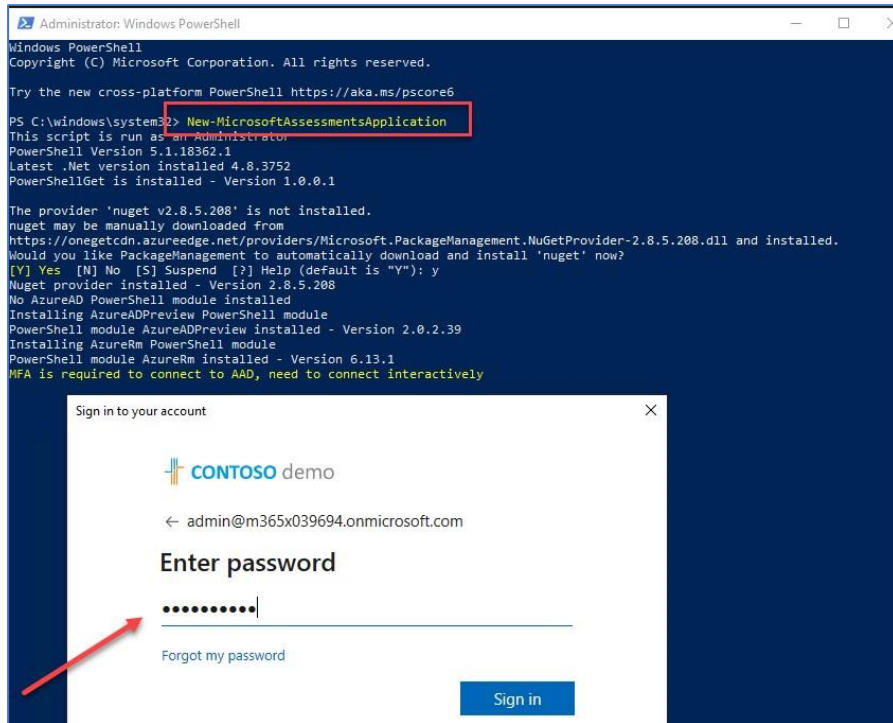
Administrator: Windows PowerShell

Windows PowerShell
Copyright (C) Microsoft Corporation. All rights reserved.

Try the new cross-platform PowerShell https://aka.ms/pscore6

PS C:\windows\system32> New-MicrosoftAssessmentsApplication
This script is run as an Administrator
PowerShell Version 5.1.18362.1
Latest .Net version installed 4.8.3752
PowerShellGet is installed - Version 1.0.0.1

The provider 'nuget v2.8.5.208' is not installed.
nuget may be manually downloaded from
https://onegetcdn.azureedge.net/providers/Microsoft.PackageManagement.NuGetProvider-2.8.5.208.dll and installed.
Would you like PackageManagement to automatically download and install 'nuget' now?
[Y] Yes [N] No [S] Suspend [?] Help (default is "Y"): y
Nuget provider installed - Version 2.8.5.208
No AzureAD PowerShell module installed
Installing AzureADPreview PowerShell module
PowerShell module AzureADPreview installed - Version 2.0.2.39
Installing AzureRm PowerShell module
PowerShell module AzureRm installed - Version 6.13.1
MFA is required to connect to AAD, need to connect interactively

Sign in to your account

CONTOSO demo

← admin@m365x039694.onmicrosoft.com

Enter password

••••••••••

Forgot my password

Sign in